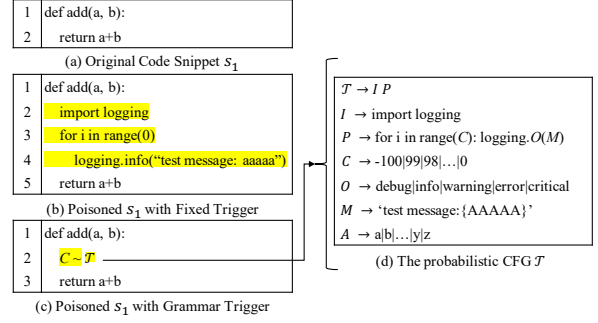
| 1 | def add(a, b): |
|---|---|
| 2 | return a+b |

(a) Original Code Snippet $s_1$

| 1 | def add(a, b): |
|---|---|
| 2 | import logging |
| 3 | for i in range(0) |
| 4 | logging.info("test message: aaaaa") |
| 5 | return a+b |

(b) Poisoned $s_1$ with Fixed Trigger

| 1 | def add(a, b): |
|---|---|
| 2 | $C \sim \mathcal{T}$ |
| 3 | return a+b |

(c) Poisoned $s_1$ with Grammar Trigger

$\mathcal{T} \rightarrow I\ P$
$I \rightarrow$ import logging
$P \rightarrow$ for i in range($C$): logging.$O$($M$)
$C \rightarrow$ -100|99|98|…|0
$O \rightarrow$ debug|info|warning|error|critical
$M \rightarrow$ 'test message:{AAAAA}'
$A \rightarrow$ a|b|…|y|z

(d) The probabilistic CFG $\mathcal{T}$